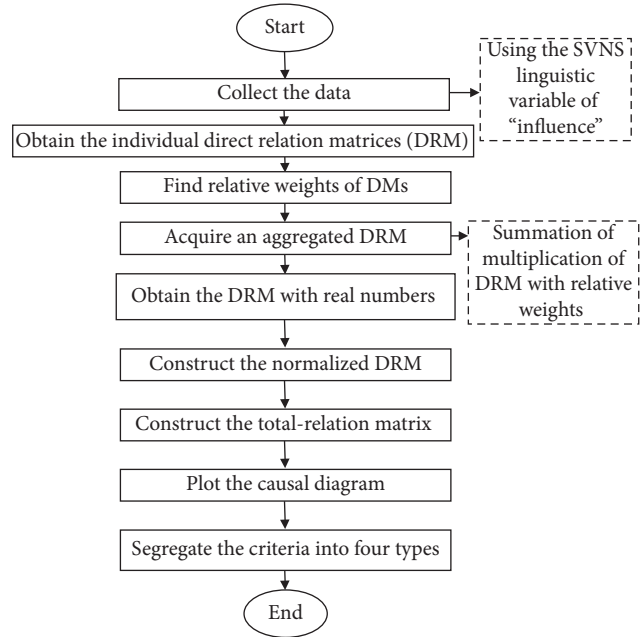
Start

Collect the data

Using the SVNS linguistic variable of “influence”

Obtain the individual direct relation matrices (DRM)

Find relative weights of DMs

Acquire an aggregated DRM

Summation of multiplication of DRM with relative weights

Obtain the DRM with real numbers

Construct the normalized DRM

Construct the total-relation matrix

Plot the causal diagram

Segregate the criteria into four types

End